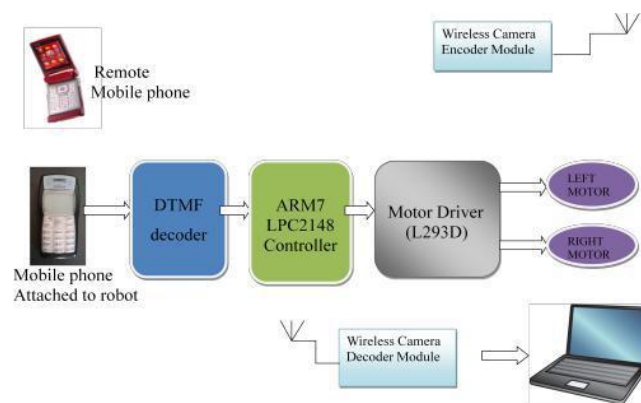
Wireless Camera Encoder Module

Remote Mobile phone

DTMF decoder

ARM7 LPC2148 Controller

Motor Driver (L293D)

LEFT MOTOR

RIGHT MOTOR

Mobile phone Attached to robot

Wireless Camera Decoder Module